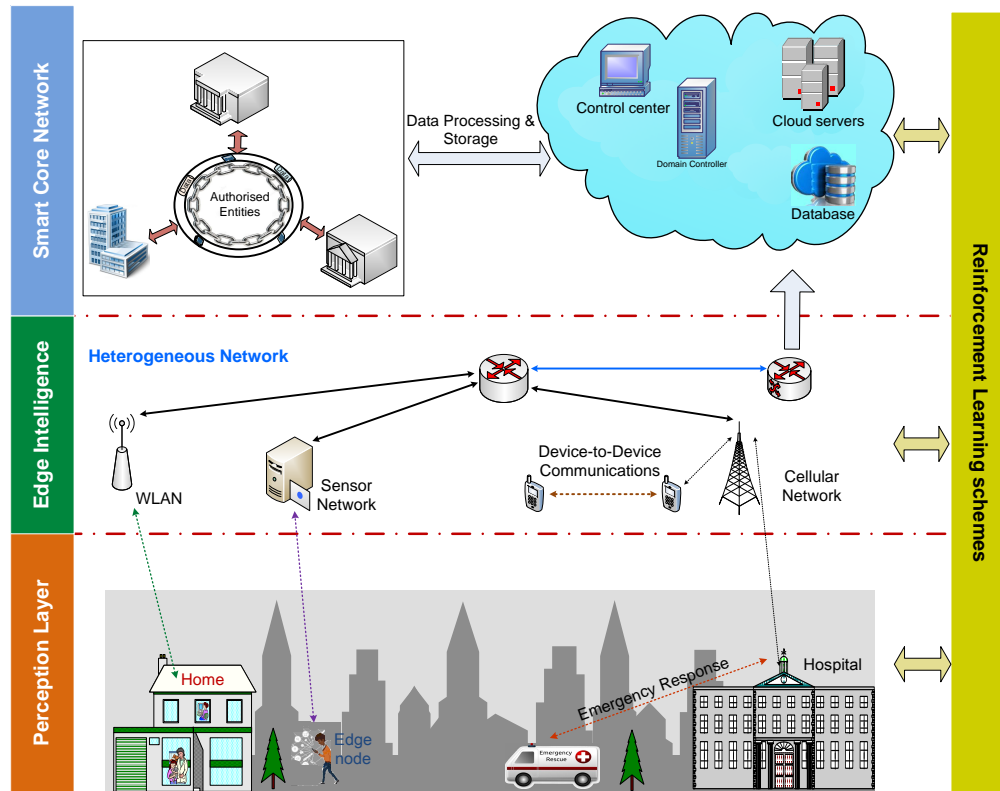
Smart Core Network

Authorised Entities

Data Processing & Storage

Control center

Domain Controller

Cloud servers

Database

Reinforcement Learning schemes

Edge Intelligence

Heterogeneous Network

WLAN

Sensor Network

Device-to-Device Communications

Cellular Network

Perception Layer

Home

Edge node

Emergency Response

Emergency Rescue

Hospital